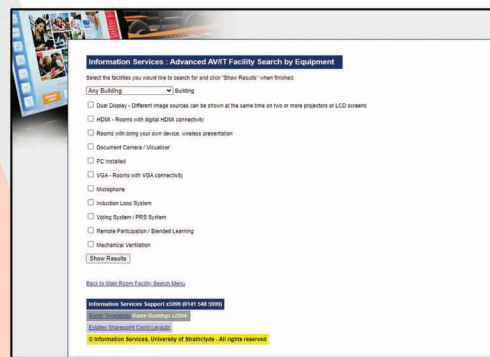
Information Services : Advanced AV/IT Facility Search by Equipment

Select the facilities you would like to search for and click "Show Results" when finished:

Any Building Building

Dual Display - Different image sources can be shown at the same time on two or more projectors or LCD screens

HDMI - Rooms with digital HDMI connectivity

Rooms with bring your own device, wireless presentation

Document Camera / Visualiser

PC Installed

VGA - Rooms with VGA connectivity

Microphone

Induction Loop System

Voting System / PRS System

Remote Participation / Blended Learning

Mechanical Ventilation

Show Results

Back to Main Room Facility Search Menu

Information Services Support x5999 (0141 548 5999)

Room Timetables Room Bookings x2994

Estates Sharepoint Covid Layouts

© Information Services, University of Strathclyde - All rights reserved